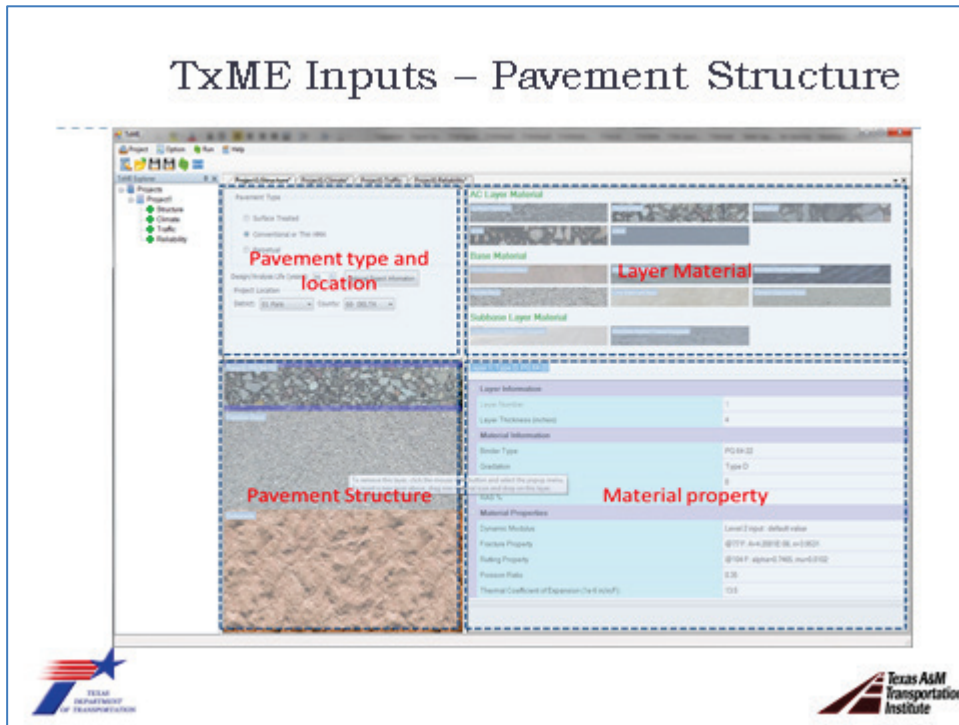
TxME Inputs – Pavement Structure

Project Option Run Help

TxME Explorer

Projects
Project1
Structure
Climate
Traffic
Reliability

Project1.Structure* Project1.Climate* Project1.Traffic Project1.Reliability

Pavement Type

Surface Treated

Conventional or Thin HMA

Perpetual

Design/Analysis Life (years)

Project Location

District: 01-Paris County: 60-DELTA

Pavement type and location

AC Layer Material

Base Material

Subbase Layer Material

Layer Material

Pavement Structure

Layer Information

Layer Number 1

Layer Thickness (inches) 4

Material Information

Binder Type PG 64-22

Gradation Type D

RAS %

Material Properties

Dynamic Modulus Level 2 input : default value

Fracture Property

Rutting Property

Poisson Ratio 0.35

Thermal Coefficient of Expansion (1e-6 in/in/F) 13.0

Material property

TEXAS DEPARTMENT OF TRANSPORTATION

Texas A&M Transportation Institute